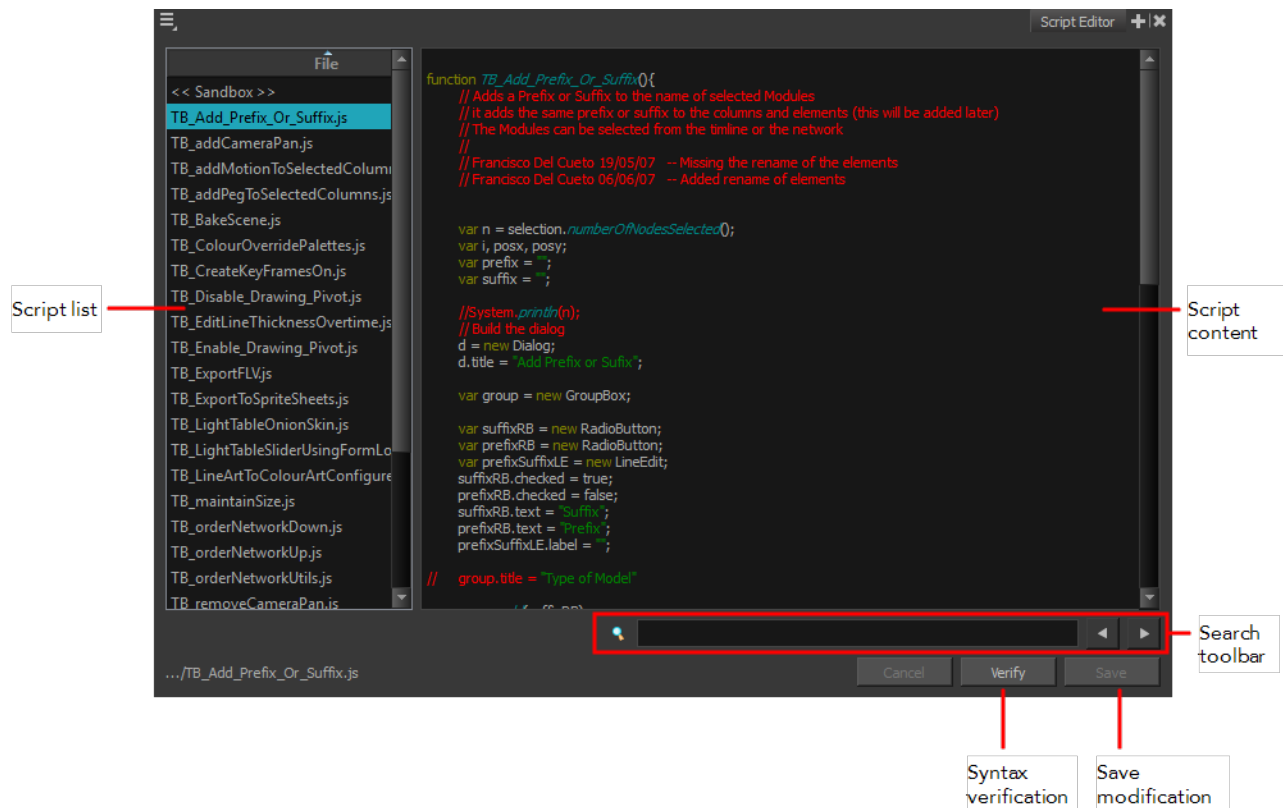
Script Editor

File

<< Sandbox >>
TB_Add_Prefix_Or_Suffix.js
TB_addCameraPan.js
TB_addMotionToSelectedColumn
TB_addPegToSelectedColumns.js
TB_BakeScene.js
TB_ColourOverridePalettes.js
TB_CreateKeyFramesOn.js
TB_Disable_Drawing_Pivot.js
TB_EditLineThicknessOvertime.js
TB_Enable_Drawing_Pivot.js
TB_ExportFLV.js
TB_ExportToSpriteSheets.js
TB_LightTableOnionSkin.js
TB_LightTableSliderUsingFormLo
TB_LineArtToColourArtConfigure
TB_maintainSize.js
TB_orderNetworkDown.js
TB_orderNetworkUp.js
TB_orderNetworkUtils.js
TB_removeCameraPan.js

function TB_Add_Prefix_Or_Suffix(){
// Adds a Prefix or Suffix to the name of selected Modules
// it adds the same prefix or suffix to the columns and elements (this will be added later)
// The Modules can be selected from the timline or the network
//
// Francisco Del Cueto 19/05/07 -- Missing the rename of the elements
// Francisco Del Cueto 06/06/07 -- Added rename of elements

var n = selection.numberOfNodesSelected();
var i, posx, posy;
var prefix = "";
var suffix = "";

//System.println(n);
// Build the dialog
d = new Dialog;
d.title = "Add Prefix or Sufix";

var group = new GroupBox;

var suffixRB = new RadioButton;
var prefixRB = new RadioButton;
var prefixSuffixLE = new LineEdit;
suffixRB.checked = true;
prefixRB.checked = false;
suffixRB.text = "Suffix";
prefixRB.text = "Prefix";
prefixSuffixLE.label = "";

// group.title = "Type of Model"

.../TB_Add_Prefix_Or_Suffix.js

Cancel
Verify
Save

Script list
Script content
Search toolbar
Syntax verification
Save modification